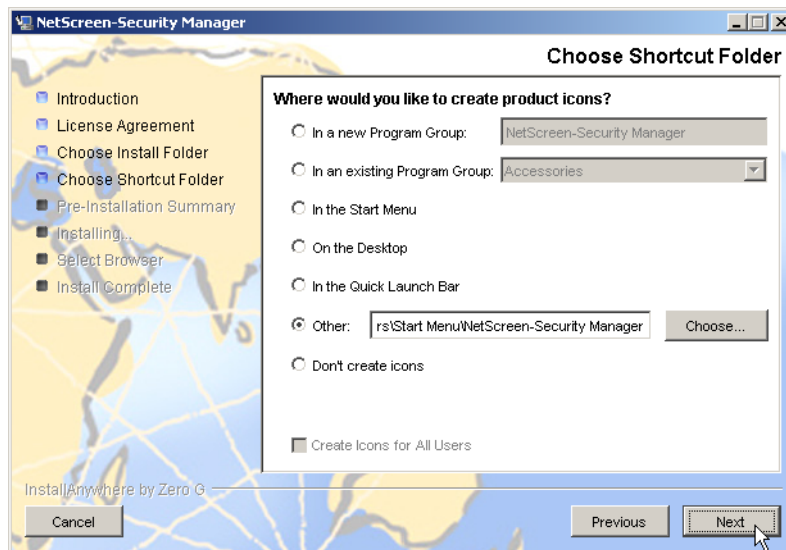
NetScreen-Security Manager

Choose Shortcut Folder

Introduction
License Agreement
Choose Install Folder
Choose Shortcut Folder
Pre-Installation Summary
Installing...
Select Browser
Install Complete

Where would you like to create product icons?

In a new Program Group: NetScreen-Security Manager

In an existing Program Group: Accessories

In the Start Menu

On the Desktop

In the Quick Launch Bar

Other: rs\Start Menu\NetScreen-Security Manager Choose...

Don't create icons

Create Icons for All Users

InstallAnywhere by Zero G

Cancel

Previous

Next